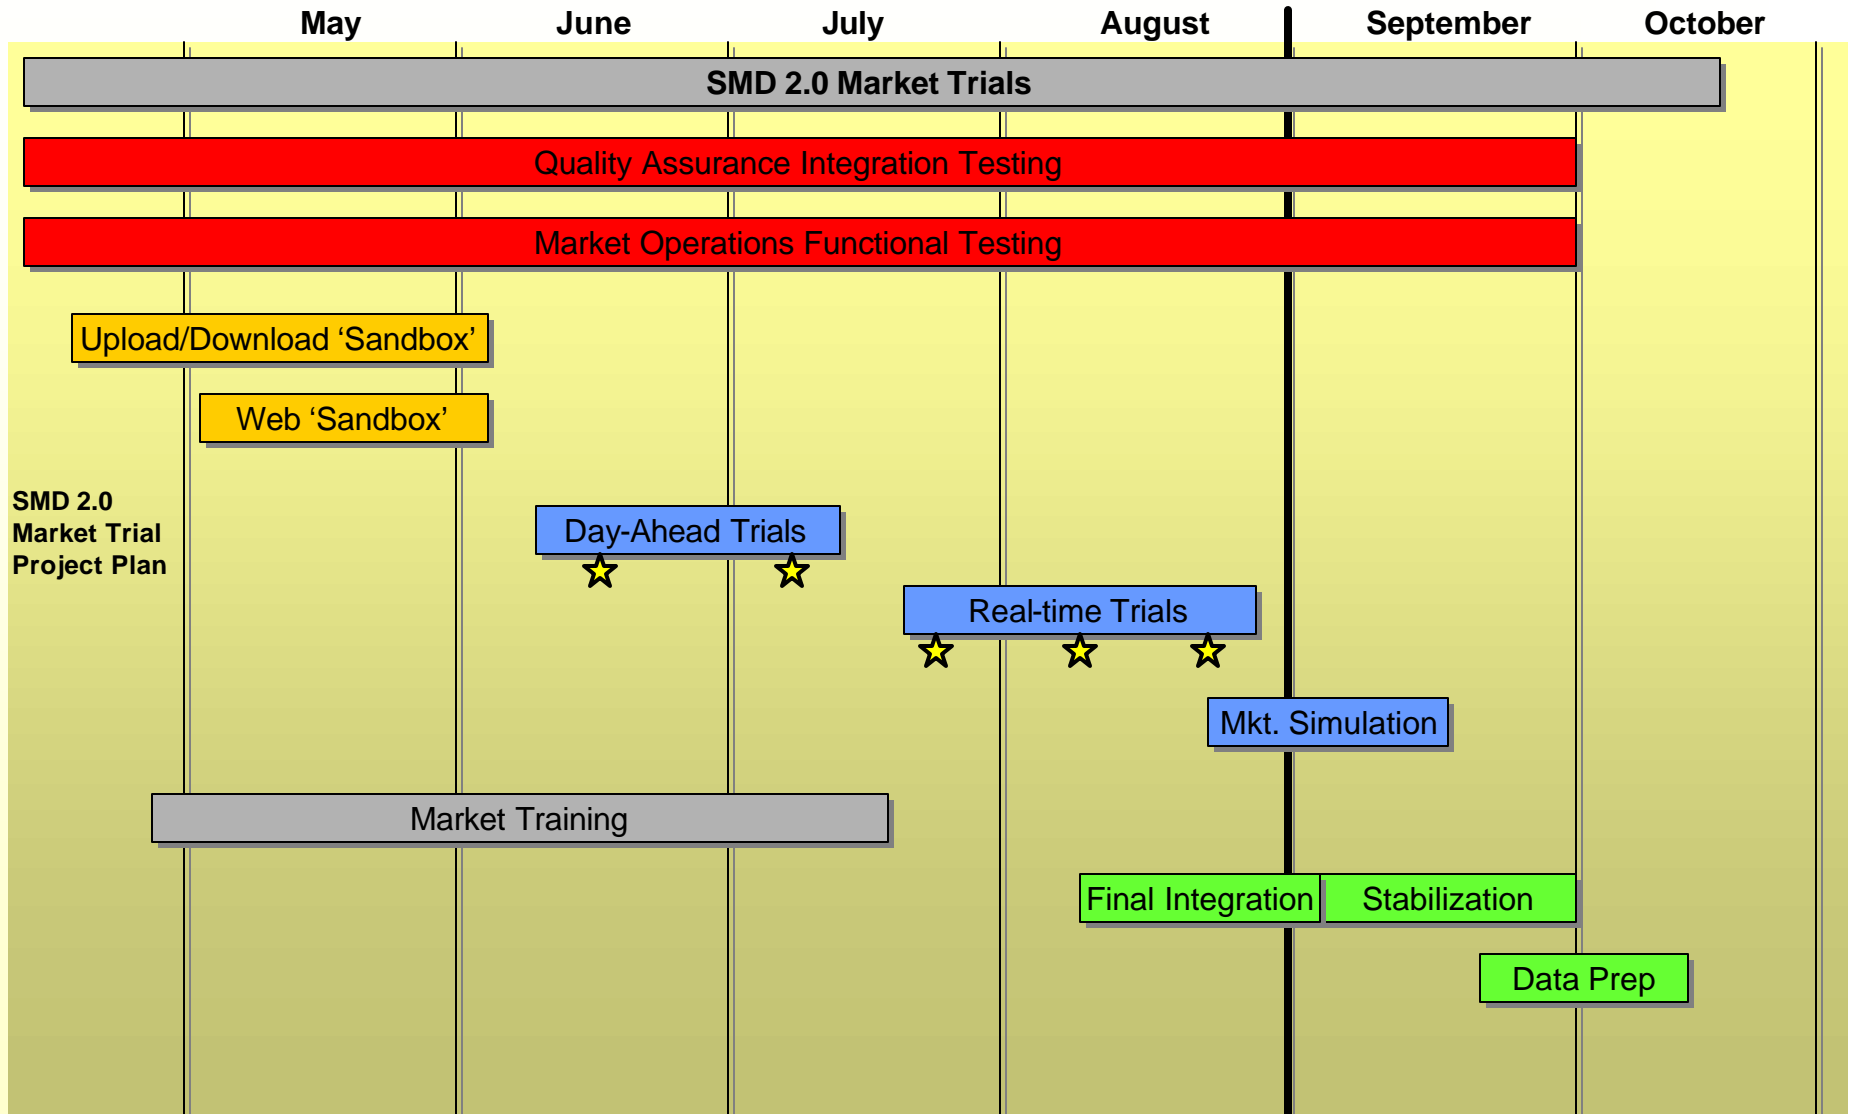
May June July August September October

SMD 2.0 Market Trials

Quality Assurance Integration Testing

Market Operations Functional Testing

Upload/Download ‘Sandbox’

Web ‘Sandbox’

SMD 2.0 Market Trial Project Plan

Day-Ahead Trials

Real-time Trials

Mkt. Simulation

Market Training

Final Integration

Stabilization

Data Prep